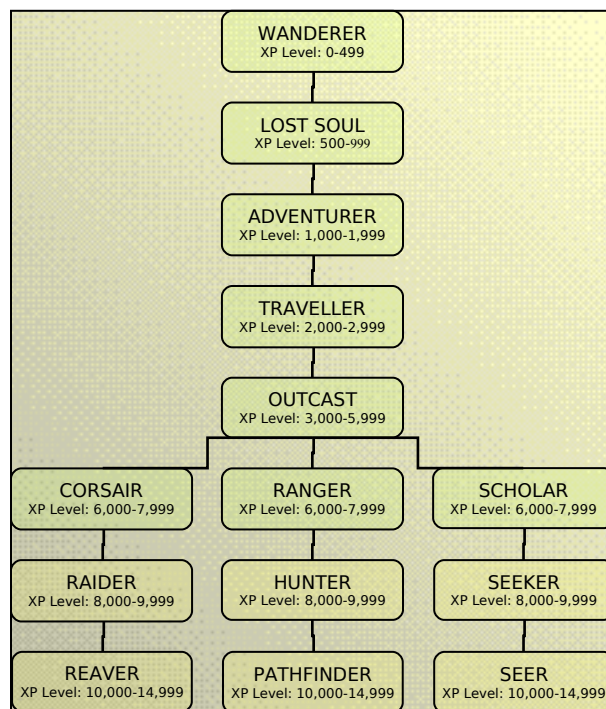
WANDERER
XP Level: 0-499

LOST SOUL
XP Level: 500-999

ADVENTURER
XP Level: 1,000-1,999

TRAVELLER
XP Level: 2,000-2,999

OUTCAST
XP Level: 3,000-5,999

CORSAIR
XP Level: 6,000-7,999

RAIDER
XP Level: 8,000-9,999

REAVER
XP Level: 10,000-14,999

RANGER
XP Level: 6,000-7,999

HUNTER
XP Level: 8,000-9,999

PATHFINDER
XP Level: 10,000-14,999

SCHOLAR
XP Level: 6,000-7,999

SEEKER
XP Level: 8,000-9,999

SEER
XP Level: 10,000-14,999